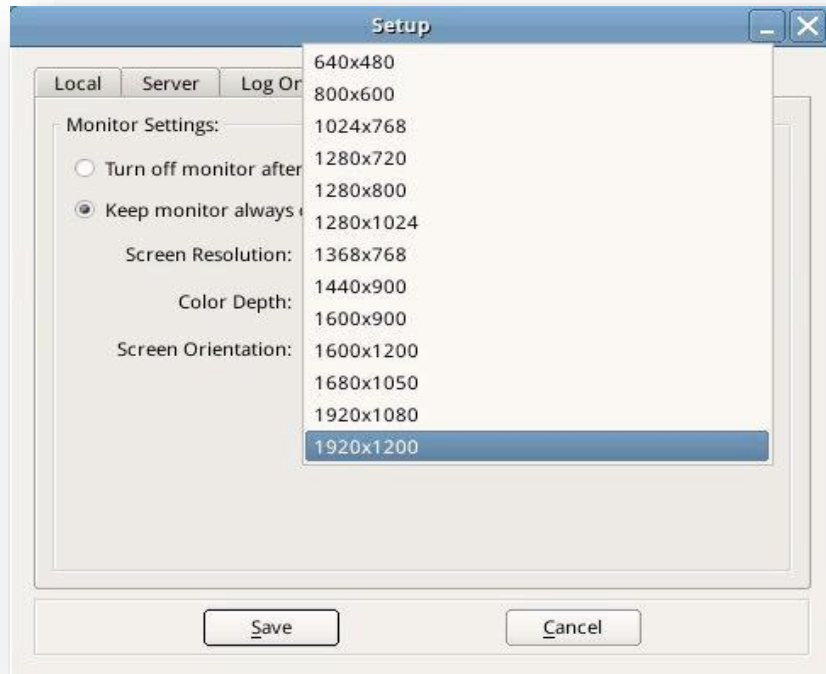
Setup

Local
Server
Log On

Monitor Settings:

Turn off monitor after

Keep monitor always

Screen Resolution:

Color Depth:

Screen Orientation:

640x480
800x600
1024x768
1280x720
1280x800
1280x1024
1368x768
1440x900
1600x900
1600x1200
1680x1050
1920x1080
1920x1200

Save
Cancel